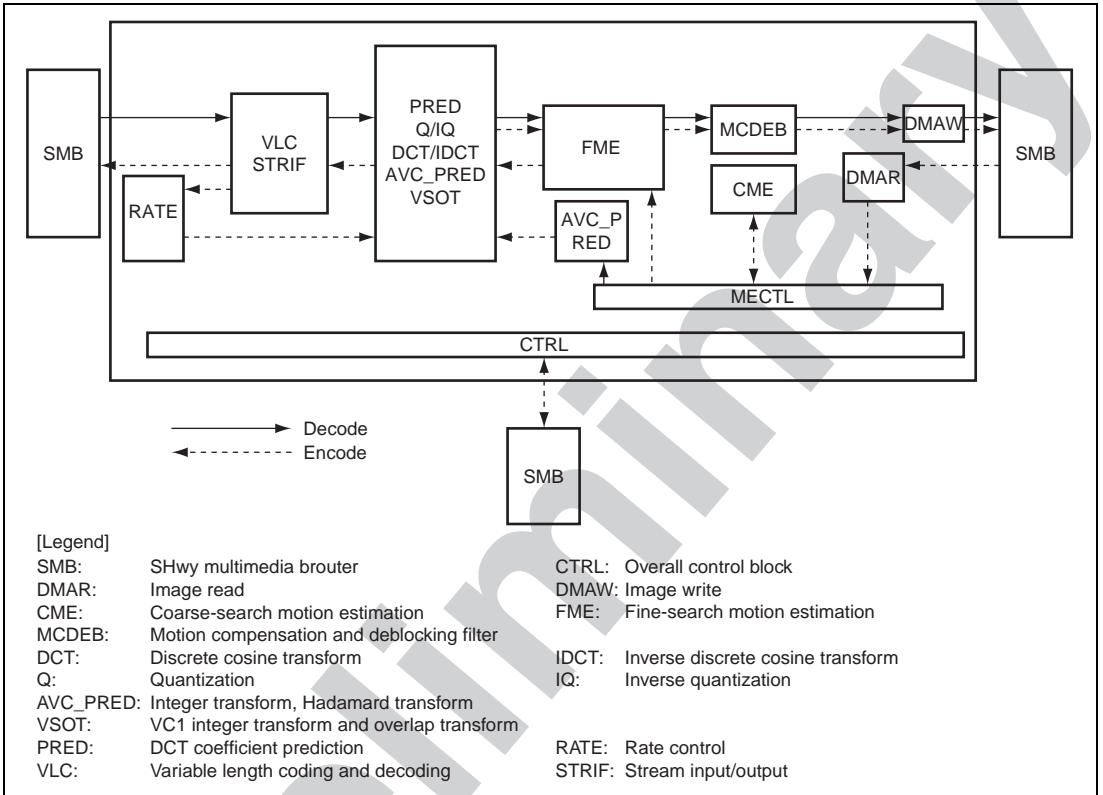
SMB

VLC
STRIF

RATE

PRED
Q/IQ
DCT/IDCT
AVC_PRED
VSOT

FME

AVC_P
RED

MCDEB

CME

DMAW

DMAR

SMB

MECTL

CTRL

Decode
Encode

SMB

Preliminary

[Legend]

SMB: SHwy multimedia brouter
DMAR: Image read
CME: Coarse-search motion estimation
MCDEB: Motion compensation and deblocking filter
DCT: Discrete cosine transform
Q: Quantization
AVC_PRED: Integer transform, Hadamard transform
VSOT: VC1 integer transform and overlap transform
PRED: DCT coefficient prediction
VLC: Variable length coding and decoding

CTRL: Overall control block
DMAW: Image write
FME: Fine-search motion estimation
IDCT: Inverse discrete cosine transform
IQ: Inverse quantization
RATE: Rate control
STRIF: Stream input/output